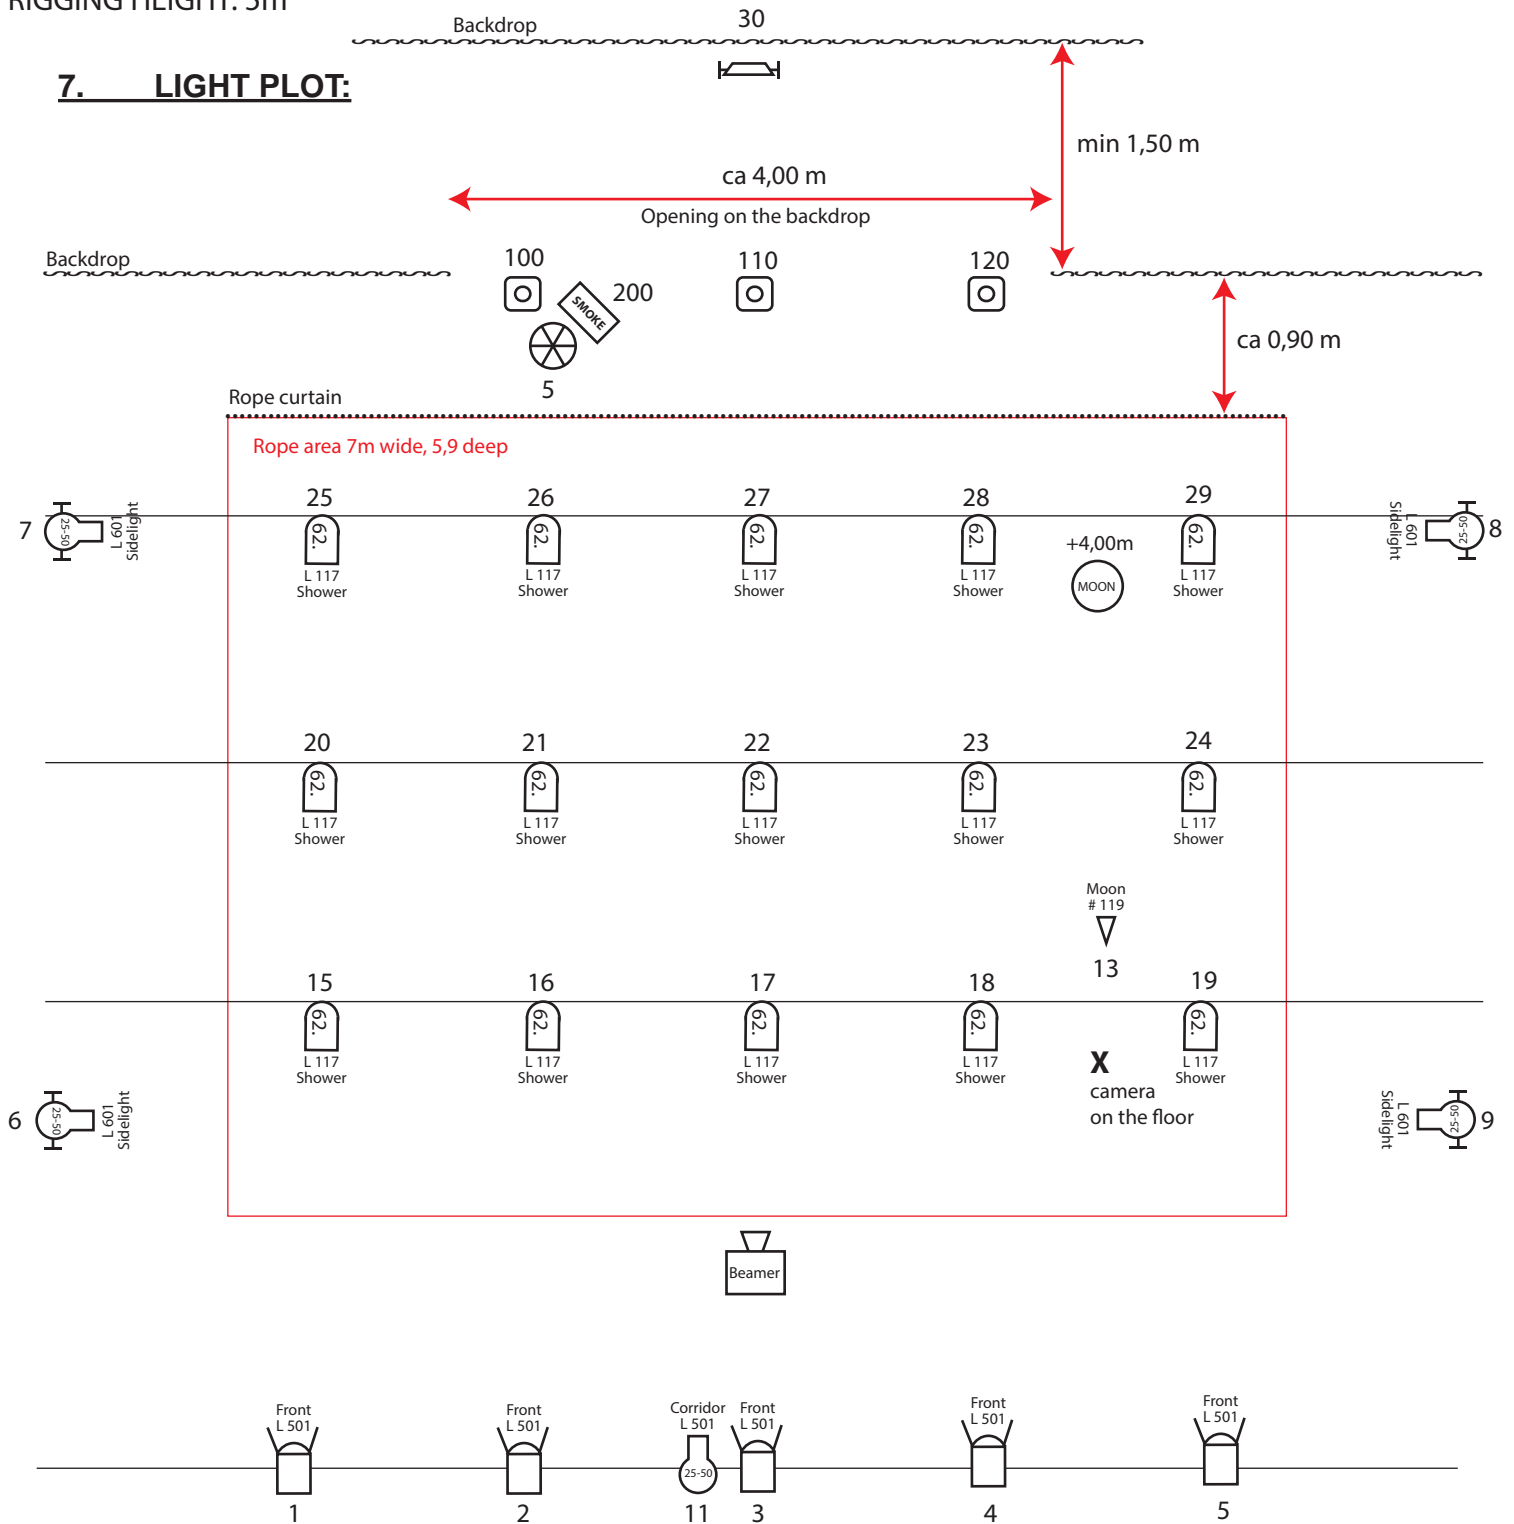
RIGGING HEIGHT: 5m

Backdrop 30

7. LIGHT PLOT:

min 1,50 m

ca 4,00 m
Opening on the backdrop

Backdrop

100 110 120
200 SMOKE
5

ca 0,90 m

Rope curtain

Rope area 7m wide, 5,9 deep

7 25-50 L 601 Sidelight
25 62. L 117 Shower
26 62. L 117 Shower
27 62. L 117 Shower
28 62. L 117 Shower
+4,00m MOON
29 62. L 117 Shower
8 25-50 L 601 Sidelight

20 62. L 117 Shower
21 62. L 117 Shower
22 62. L 117 Shower
23 62. L 117 Shower
24 62. L 117 Shower

Moon # 119
13

15 62. L 117 Shower
16 62. L 117 Shower
17 62. L 117 Shower
18 62. L 117 Shower
X camera on the floor
19 62. L 117 Shower

6 25-50 L 601 Sidelight
9 25-50 L 601 Sidelight

Beamer

Front L 501 1
Front L 501 2
Corridor L 501 25-50 11
Front L 501 3
Front L 501 4
Front L 501 5